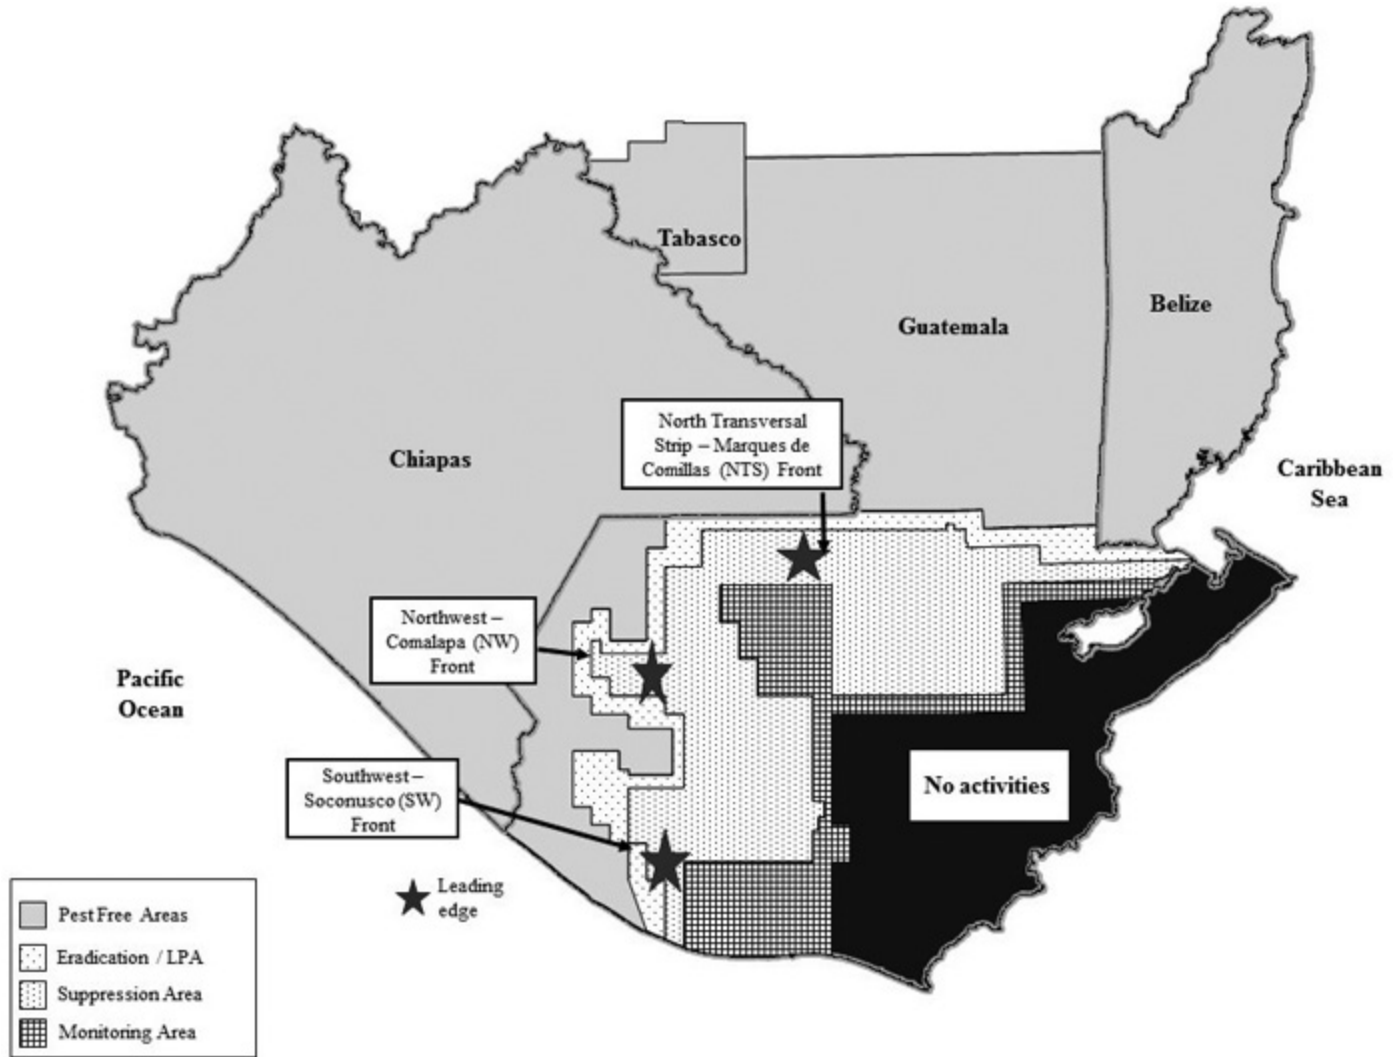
Tabasco

Belize

Guatemala

Chiapas

North Transversal Strip – Marques de Comillas (NTS) Front

Caribbean Sea

Northwest – Comalapa (NW) Front

Pacific Ocean

No activities

Southwest – Soconusco (SW) Front

Leading edge

Pest Free Areas

Eradication / LPA

Suppression Area

Monitoring Area